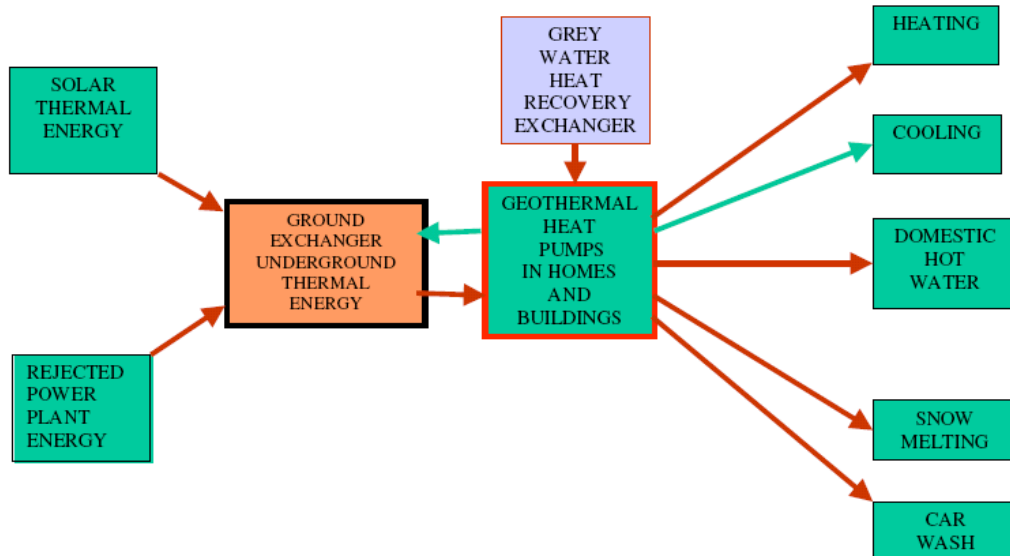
SOLAR THERMAL ENERGY

REJECTED POWER PLANT ENERGY

GROUND EXCHANGER UNDERGROUND THERMAL ENERGY

GREY WATER HEAT RECOVERY EXCHANGER

GEOTHERMAL HEAT PUMPS IN HOMES AND BUILDINGS

HEATING

COOLING

DOMESTIC HOT WATER

SNOW MELTING

CAR WASH